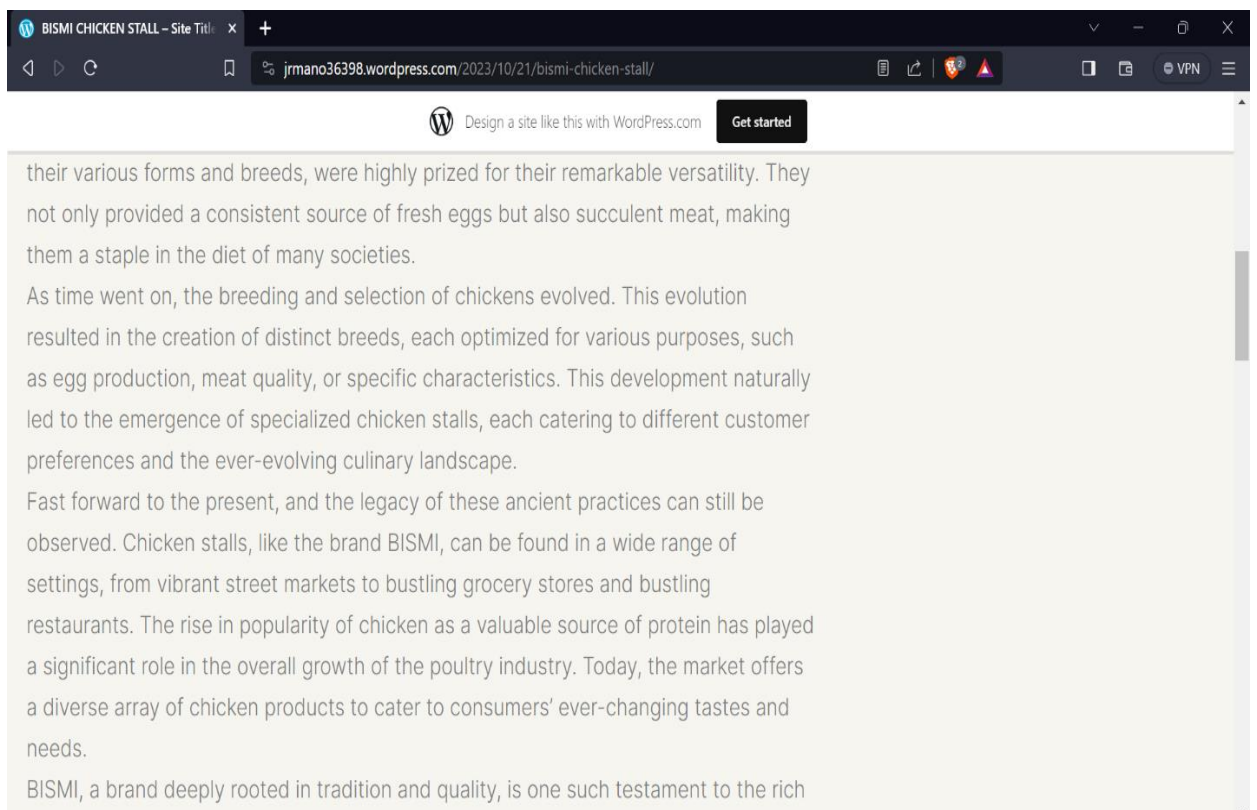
BISMI CHICKEN STALL – Site Titl

jrmano36398.wordpress.com/2023/10/21/bismi-chicken-stall/

VPN

Design a site like this with WordPress.com

Get started

their various forms and breeds, were highly prized for their remarkable versatility. They not only provided a consistent source of fresh eggs but also succulent meat, making them a staple in the diet of many societies.

As time went on, the breeding and selection of chickens evolved. This evolution resulted in the creation of distinct breeds, each optimized for various purposes, such as egg production, meat quality, or specific characteristics. This development naturally led to the emergence of specialized chicken stalls, each catering to different customer preferences and the ever-evolving culinary landscape.

Fast forward to the present, and the legacy of these ancient practices can still be observed. Chicken stalls, like the brand BISMI, can be found in a wide range of settings, from vibrant street markets to bustling grocery stores and bustling restaurants. The rise in popularity of chicken as a valuable source of protein has played a significant role in the overall growth of the poultry industry. Today, the market offers a diverse array of chicken products to cater to consumers' ever-changing tastes and needs.

BISMI, a brand deeply rooted in tradition and quality, is one such testament to the rich